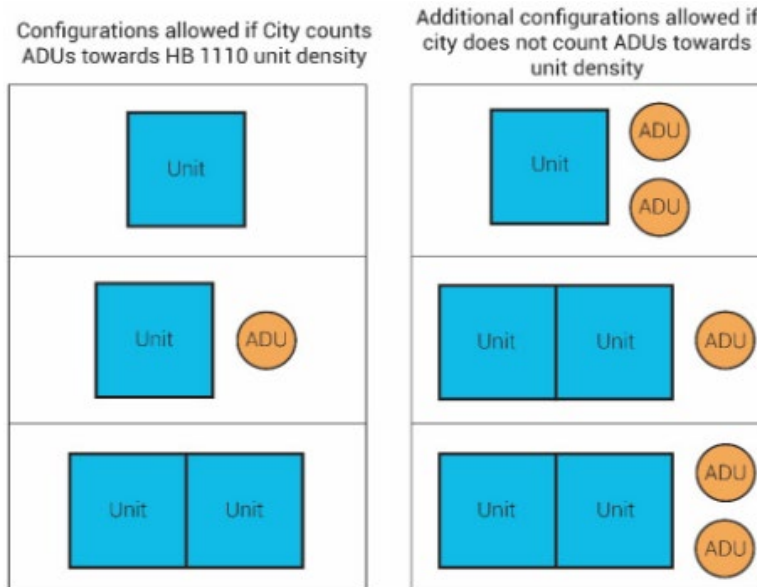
Configurations allowed if City counts ADUs towards HB 1110 unit density

Unit

Unit ADU

Unit Unit

Additional configurations allowed if city does not count ADUs towards unit density

Unit ADU ADU

Unit Unit ADU

Unit Unit ADU ADU